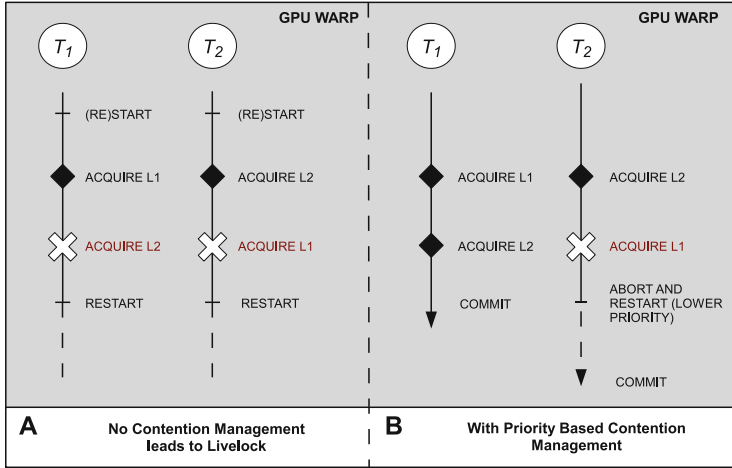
GPU WARP

$T_1$

$T_2$

(RE)START

(RE)START

ACQUIRE L1

ACQUIRE L2

ACQUIRE L2

ACQUIRE L1

RESTART

RESTART

GPU WARP

$T_1$

$T_2$

ACQUIRE L1

ACQUIRE L2

ACQUIRE L2

ACQUIRE L1

COMMIT

ABORT AND RESTART (LOWER PRIORITY)

COMMIT

A

No Contention Management leads to Livelock

B

With Priority Based Contention Management